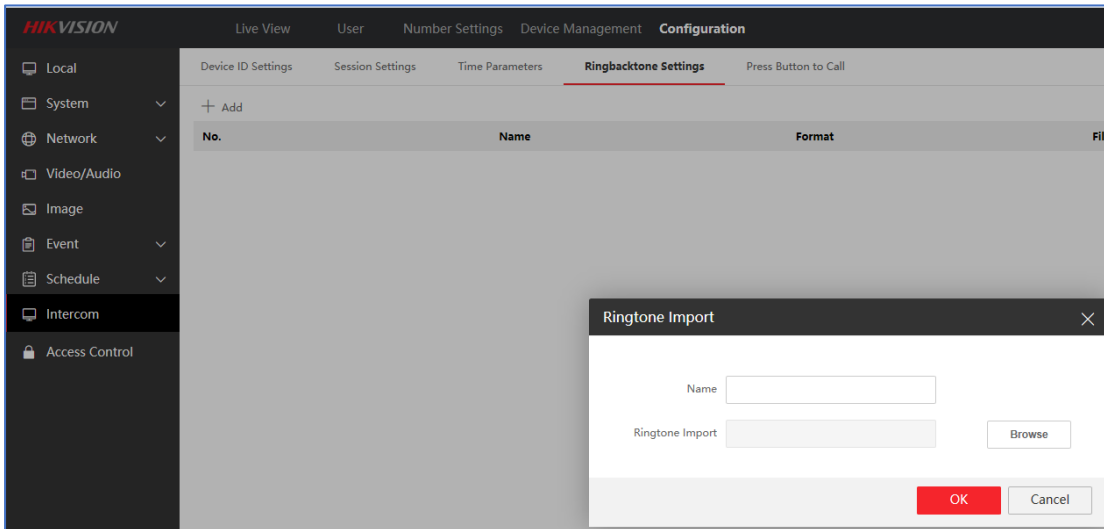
HIKVISION

Live View User Number Settings Device Management Configuration

Local
System
Network
Video/Audio
Image
Event
Schedule
Intercom
Access Control

Device ID Settings Session Settings Time Parameters Ringbacktone Settings Press Button to Call

+ Add

| No. | Name | Format | Fi |
|---|---|---|---|

Ringtone Import

Name

Ringtone Import

Browse

OK Cancel